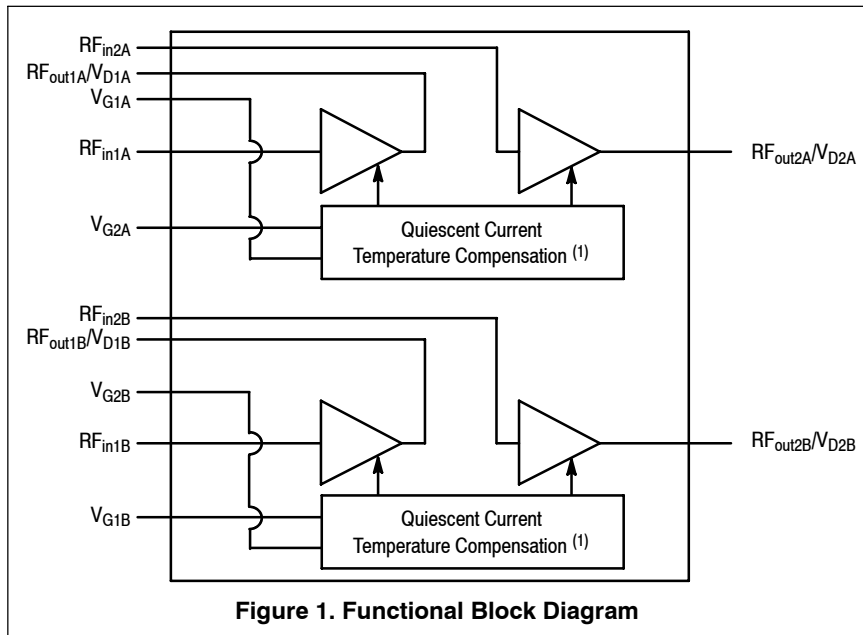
$RF_{in2A}$

$RF_{out1A}/V_{D1A}$

$V_{G1A}$

$RF_{in1A}$

$V_{G2A}$

$RF_{out2A}/V_{D2A}$

Quiescent Current Temperature Compensation $^{(1)}$

$RF_{in2B}$

$RF_{out1B}/V_{D1B}$

$V_{G2B}$

$RF_{in1B}$

$V_{G1B}$

$RF_{out2B}/V_{D2B}$

Quiescent Current Temperature Compensation $^{(1)}$

Figure 1. Functional Block Diagram